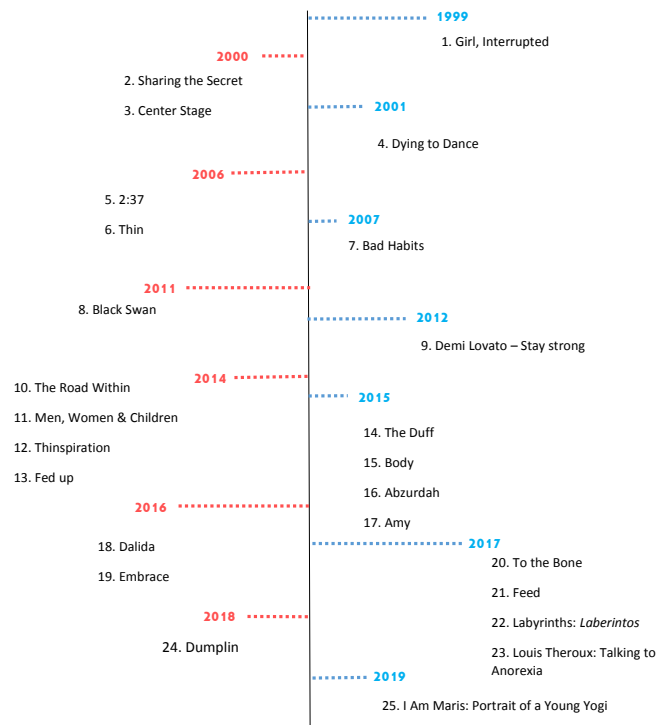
1999

1. Girl, Interrupted

2000

2. Sharing the Secret

3. Center Stage

2001

4. Dying to Dance

2006

5. 2:37

6. Thin

2007

7. Bad Habits

2011

8. Black Swan

2012

9. Demi Lovato – Stay strong

2014

10. The Road Within

11. Men, Women & Children

12. Thinspiration

13. Fed up

2015

14. The Duff

15. Body

16. Abzurdah

17. Amy

2016

18. Dalida

19. Embrace

2017

20. To the Bone

21. Feed

22. Labyrinths: *Laberintos*

23. Louis Theroux: Talking to Anorexia

2018

24. Dumplin

2019

25. I Am Maris: Portrait of a Young Yogi